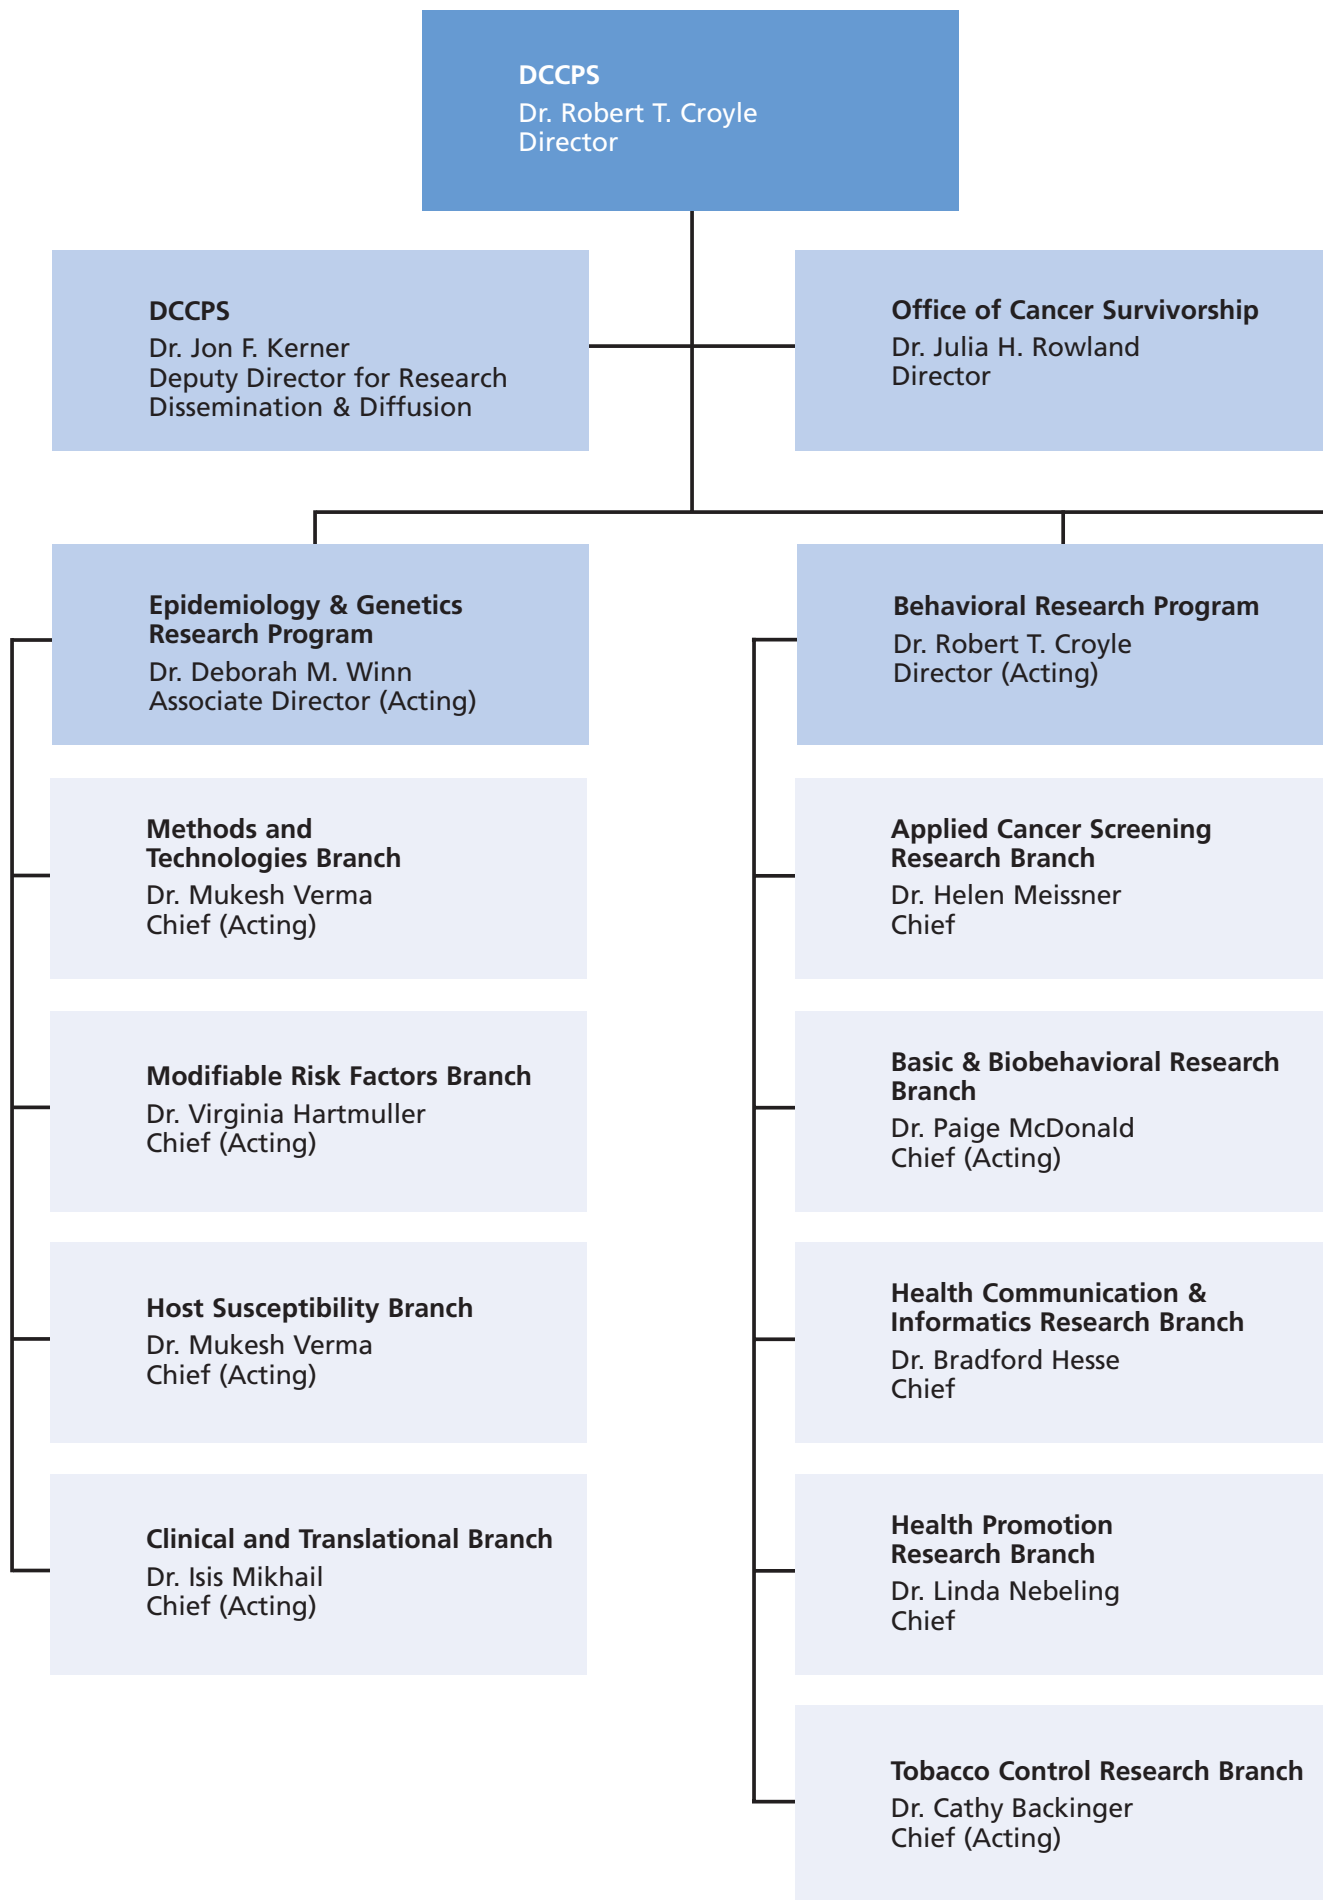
DCCPS
Dr. Robert T. Croyle
Director

DCCPS
Dr. Jon F. Kerner
Deputy Director for Research Dissemination & Diffusion

Office of Cancer Survivorship
Dr. Julia H. Rowland
Director

Epidemiology & Genetics Research Program
Dr. Deborah M. Winn
Associate Director (Acting)

Methods and Technologies Branch
Dr. Mukesh Verma
Chief (Acting)

Modifiable Risk Factors Branch
Dr. Virginia Hartmuller
Chief (Acting)

Host Susceptibility Branch
Dr. Mukesh Verma
Chief (Acting)

Clinical and Translational Branch
Dr. Isis Mikhail
Chief (Acting)

Behavioral Research Program
Dr. Robert T. Croyle
Director (Acting)

Applied Cancer Screening Research Branch
Dr. Helen Meissner
Chief

Basic & Biobehavioral Research Branch
Dr. Paige McDonald
Chief (Acting)

Health Communication & Informatics Research Branch
Dr. Bradford Hesse
Chief

Health Promotion Research Branch
Dr. Linda Nebeling
Chief

Tobacco Control Research Branch
Dr. Cathy Backinger
Chief (Acting)